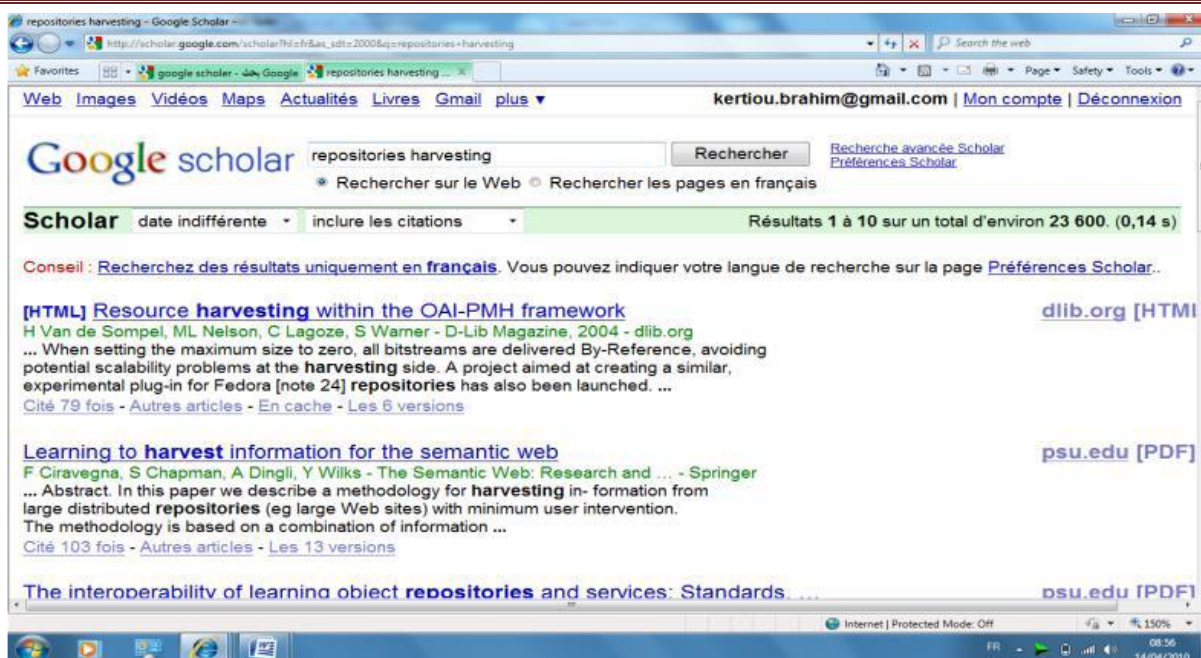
repositories harvesting - Google Scholar -

http://scholar.google.com/scholar?hl=fr&as_sdt=2000&q=repositories+harvesting

Search the web

Favorites

google scholar - بحث Google

repositories harvesting ...

Page ▾ Safety ▾ Tools ▾

Web Images Vidéos Maps Actualités Livres Gmail plus ▾

kertiou.brahim@gmail.com | Mon compte | Déconnexion

Google scholar

repositories harvesting

Rechercher

Recherche avancée Scholar
Préférences Scholar

Rechercher sur le Web Rechercher les pages en français

Scholar date indifférente inclure les citations

Résultats 1 à 10 sur un total d'environ 23 600. (0,14 s)

Conseil : Recherchez des résultats uniquement en français. Vous pouvez indiquer votre langue de recherche sur la page Préférences Scholar..

[HTML] Resource harvesting within the OAI-PMH framework
H Van de Sompel, ML Nelson, C Lagoze, S Warner - D-Lib Magazine, 2004 - dlib.org
... When setting the maximum size to zero, all bitstreams are delivered By-Reference, avoiding potential scalability problems at the harvesting side. A project aimed at creating a similar, experimental plug-in for Fedora [note 24] repositories has also been launched. ...
Cité 79 fois - Autres articles - En cache - Les 6 versions

dlib.org [HTMl

Learning to harvest information for the semantic web
F Ciravegna, S Chapman, A Dingli, Y Wilks - The Semantic Web: Research and ... - Springer
... Abstract. In this paper we describe a methodology for harvesting in- formation from large distributed repositories (eg large Web sites) with minimum user intervention. The methodology is based on a combination of information ...
Cité 103 fois - Autres articles - Les 13 versions

psu.edu [PDF]

The interoperability of learning object repositories and services: Standards, ...

psu.edu [PDF]

Internet | Protected Mode: Off

150%

FR

08:56
14/04/2010